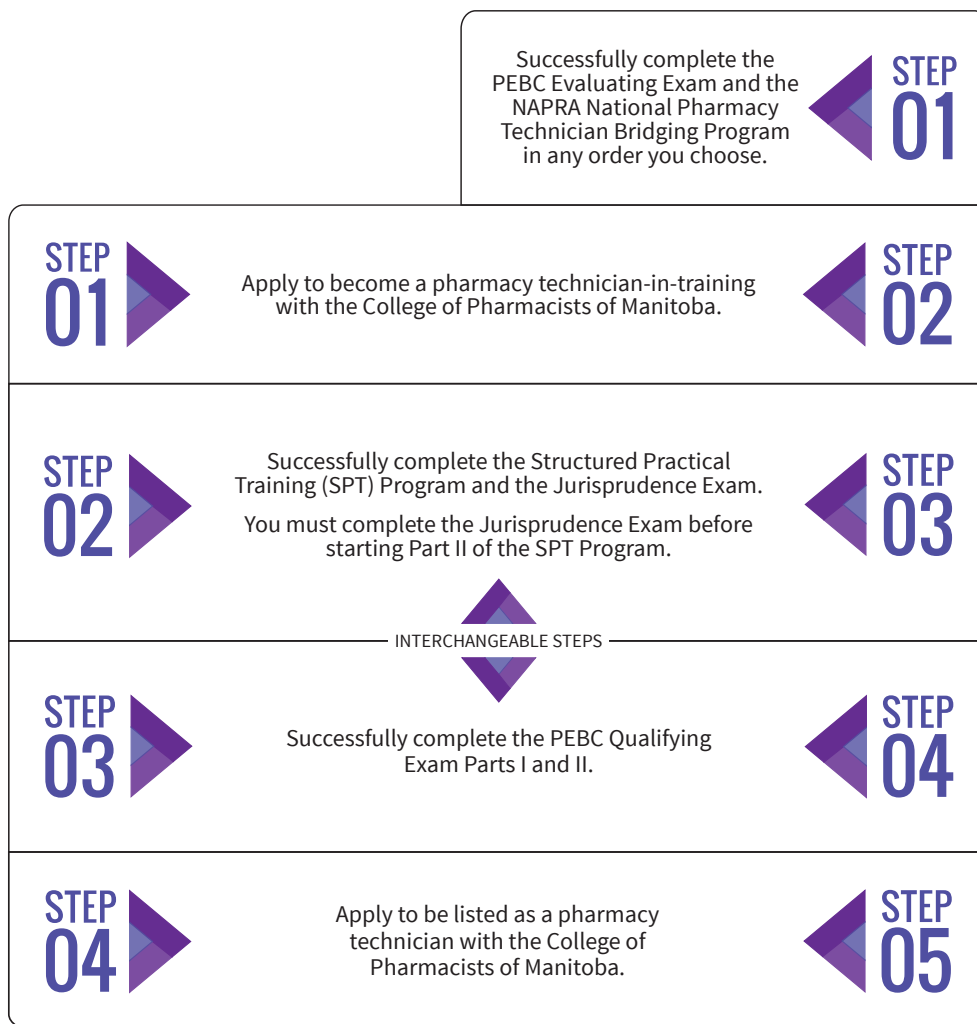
Successfully complete the PEBC Evaluating Exam and the NAPRA National Pharmacy Technician Bridging Program in any order you choose.

STEP 01

STEP 01

Apply to become a pharmacy technician-in-training with the College of Pharmacists of Manitoba.

STEP 02

STEP 02

Successfully complete the Structured Practical Training (SPT) Program and the Jurisprudence Exam.

You must complete the Jurisprudence Exam before starting Part II of the SPT Program.

STEP 03

INTERCHANGEABLE STEPS

STEP 03

Successfully complete the PEBC Qualifying Exam Parts I and II.

STEP 04

STEP 04

Apply to be listed as a pharmacy technician with the College of Pharmacists of Manitoba.

STEP 05